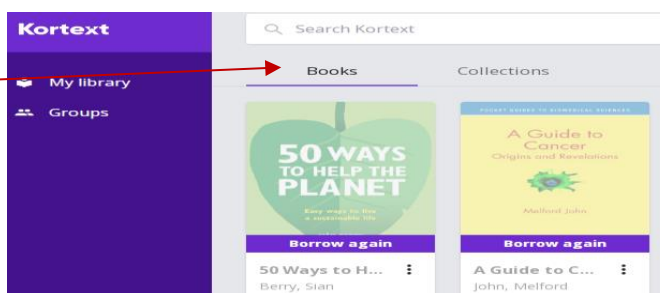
Kortext

My library

Groups

Search Kortext

Books

Collections

50 WAYS TO HELP THE PLANET

Easy ways to live a sustainable life

Borrow again

50 Ways to H...

Berry, Sian

POCKET GUIDES TO BIOMEDICAL SCIENCES

A Guide to Cancer

Origins and Revolutions

Melford John

Borrow again

A Guide to C...

John, Melford